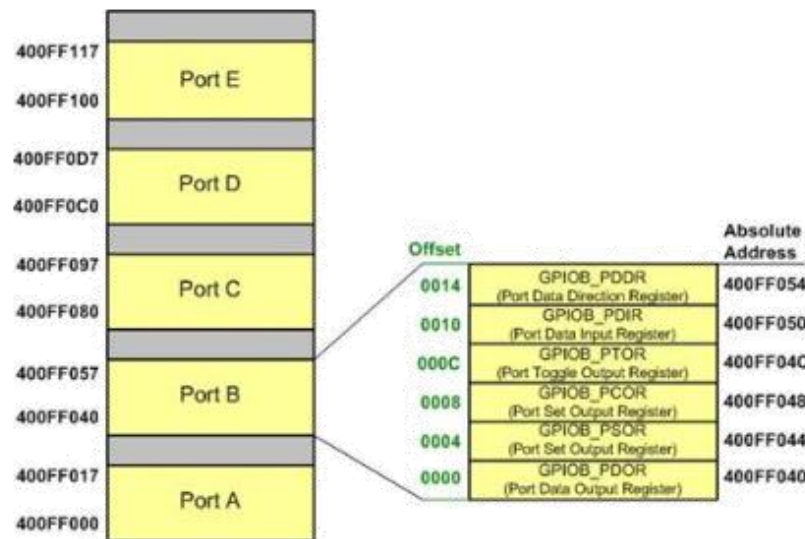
400FF117
Port E
400FF100
400FF0D7
Port D
400FF0C0
400FF097
Port C
400FF080
400FF057
Port B
400FF040
400FF017
Port A
400FF000

| Offset | | Absolute Address |
|---|---|---|
| 0014 | GPIOB_PDDR (Port Data Direction Register) | 400FF054 |
| 0010 | GPIOB_PDIR (Port Data Input Register) | 400FF050 |
| 000C | GPIOB_PTOR (Port Toggle Output Register) | 400FF04C |
| 0008 | GPIOB_PCOR (Port Set Output Register) | 400FF048 |
| 0004 | GPIOB_PSOR (Port Set Output Register) | 400FF044 |
| 0000 | GPIOB_PDOR (Port Data Output Register) | 400FF040 |